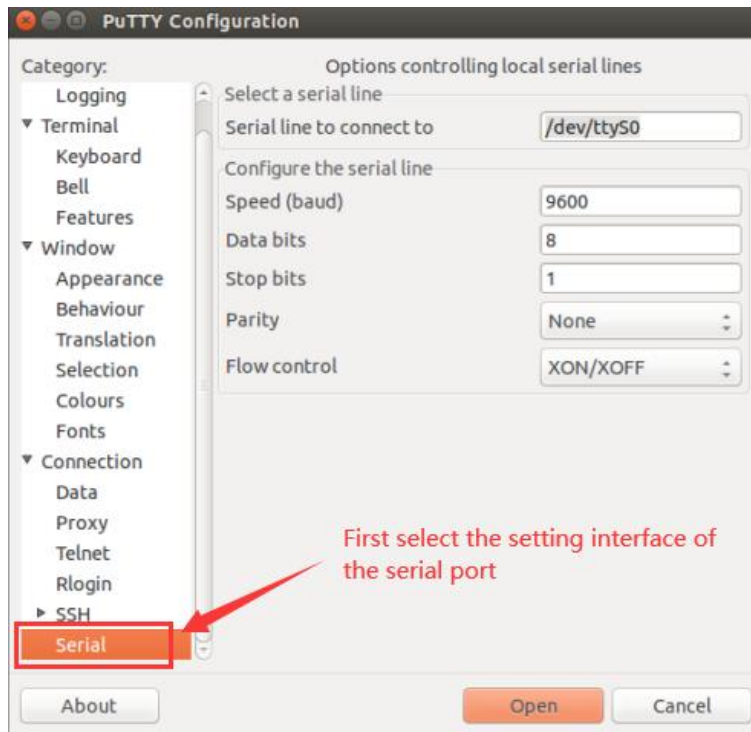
PuTTY Configuration

Category:

Logging
Terminal
Keyboard
Bell
Features
Window
Appearance
Behaviour
Translation
Selection
Colours
Fonts
Connection
Data
Proxy
Telnet
Rlogin
SSH
Serial

Options controlling local serial lines

Select a serial line

Serial line to connect to /dev/ttyS0

Configure the serial line

| | |
|---|---|
| Speed (baud) | 9600 |
| Data bits | 8 |
| Stop bits | 1 |
| Parity | None |
| Flow control | XON/XOFF |

First select the setting interface of the serial port

About

Open

Cancel